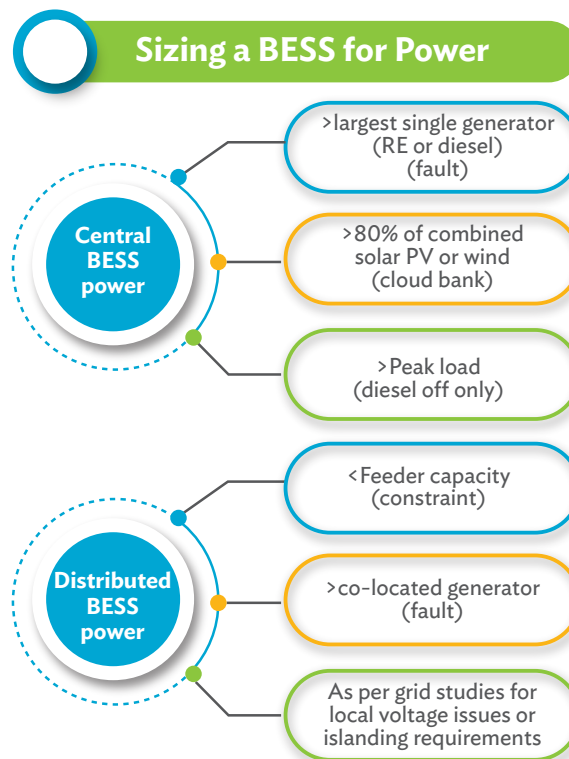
Sizing a BESS for Power

Central BESS power

>largest single generator (RE or diesel) (fault)

>80% of combined solar PV or wind (cloud bank)

>Peak load (diesel off only)

Distributed BESS power

<Feeder capacity (constraint)

>co-located generator (fault)

As per grid studies for local voltage issues or islanding requirements